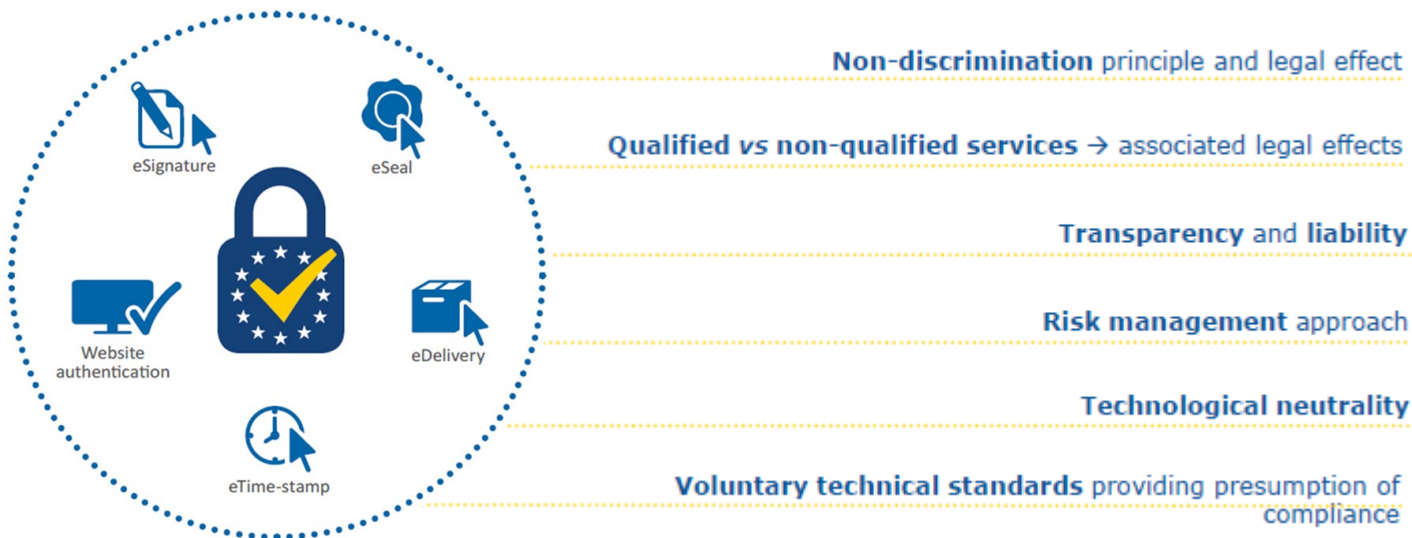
eSignature

eSeal

Website authentication

eDelivery

eTime-stamp

**Non-discrimination** principle and legal effect

**Qualified *vs* non-qualified services** → associated legal effects

**Transparency** and **liability**

**Risk management** approach

**Technological neutrality**

**Voluntary technical standards** providing presumption of compliance